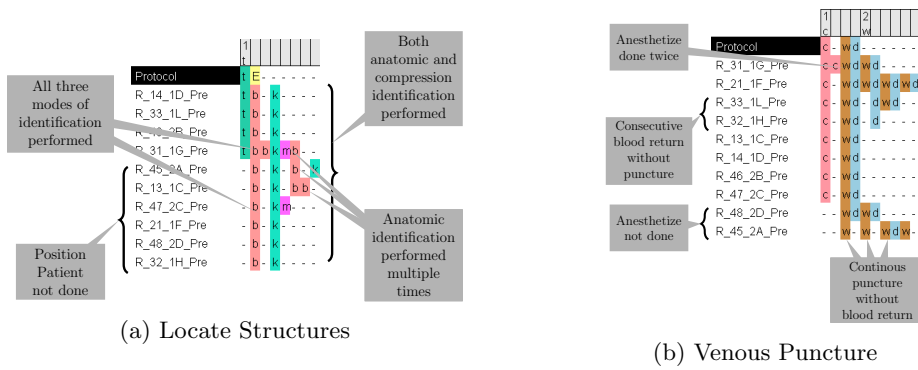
1
t

Protocol t E - - - - - -
R_14_1D_Pre t b - k - - - -
R_33_1L_Pre t b - k - - - -
R_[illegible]_2B_Pre t b - k - - - -
R_31_1G_Pre t b b k m b - -
R_45_2A_Pre - b - k - b - k
R_13_1C_Pre - b - k - b b
R_47_2C_Pre - b - k m - -
R_21_1F_Pre - b - k - - - -
R_48_2D_Pre - b - k - - - -
R_32_1H_Pre - b - k - - - -

All three modes of identification performed

Both anatomic and compression identification performed

Anatomic identification performed multiple times

Position Patient not done

(a) Locate Structures

1 c | 2 w

Protocol c - w d - - - - -
R_31_1G_Pre c c w d - - - - -
R_21_1F_Pre c - w d w d w d w d
R_33_1L_Pre c - w d - d w d - -
R_32_1H_Pre c - w d - d - - -
R_13_1C_Pre c - w d - - - - -
R_14_1D_Pre c - w d - - - - -
R_46_2B_Pre c - w d - - - - -
R_47_2C_Pre c - w d - - - - -
R_48_2D_Pre - - w d w d - - -
R_45_2A_Pre - - w - w - w d w -

Anesthetize done twice

Consecutive blood return without puncture

Anesthetize not done

Continous puncture without blood return

(b) Venous Puncture